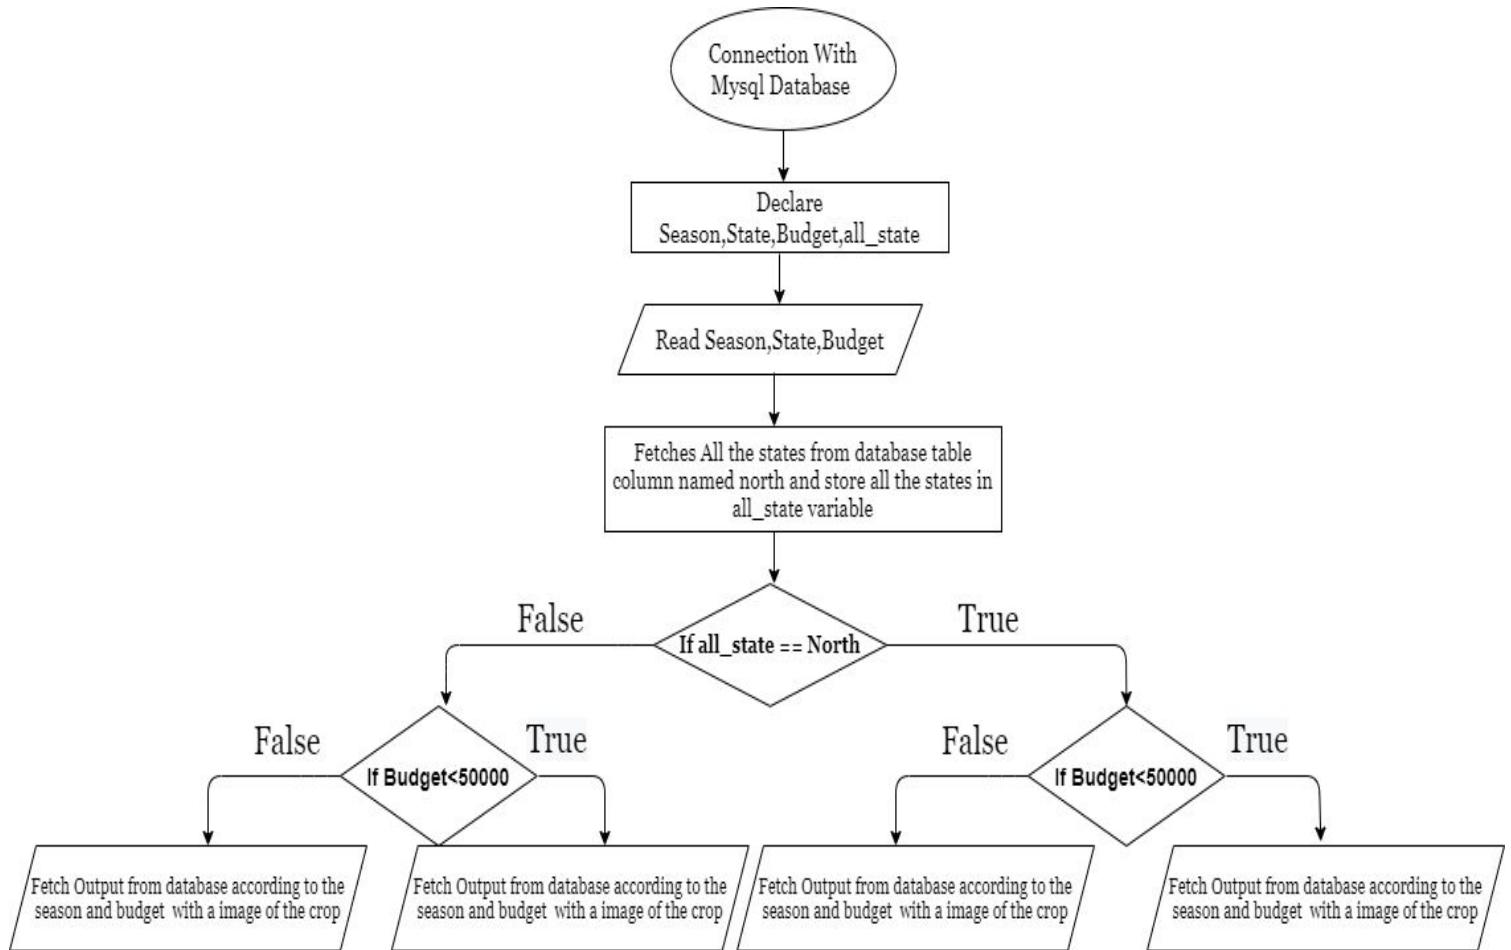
Connection With Mysql Database

Declare Season,State,Budget,all_state

Read Season,State,Budget

Fetches All the states from database table column named north and store all the states in all_state variable

False

If all_state == North

True

False

If Budget<50000

True

False

If Budget<50000

True

Fetch Output from database according to the season and budget with a image of the crop

Fetch Output from database according to the season and budget with a image of the crop

Fetch Output from database according to the season and budget with a image of the crop

Fetch Output from database according to the season and budget with a image of the crop